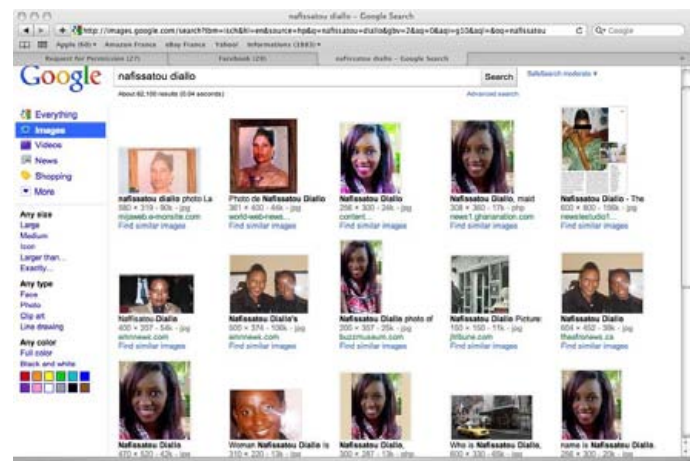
nafissatou diallo - Google Search

http://images.google.com/search?tbm=isch&hl=en&source=hp&q=nafissatou+diallo&gbv=2&aq=0&aqi=g10&aql=&oq=nafissatou

Apple (46) Amazon France eBay France Yahoo! Informations (3883)

Request for Permission (27) | Facebook (29) | nafissatou diallo - Google Search

Google

nafissatou diallo

Search

SafeSearch moderate

About 62,100 results (0.04 seconds)

Advanced search

Everything
Images
Videos
News
Shopping
More

Any size
Large
Medium
Icon
Larger than...
Exactly...

Any type
Face
Photo
Clip art
Line drawing

Any color
Full color
Black and white

nafissatou diallo photo La
580 × 319 - 90k - jpg
mijaweb.e-monsite.com
Find similar images

Photo de Nafissatou Diallo
361 × 400 - 44k - jpg
world-web-news...
Find similar images

Nafissatou Diallo
266 × 300 - 24k - jpg
content...
Find similar images

Nafissatou Diallo, maid
308 × 380 - 17k - php
news1.ghananation.com
Find similar images

Nafissatou Diallo - The
600 × 800 - 198k - jpg
newsteudio1...
Find similar images

Nafissatou Diallo
400 × 357 - 54k - jpg
amnnews.com
Find similar images

Nafissatou Diallo's
500 × 374 - 100k - jpg
amnnews.com
Find similar images

Nafissatou Diallo photo of
200 × 357 - 25k - jpg
buzzmuseum.com
Find similar images

Nafissatou Diallo Picture:
150 × 150 - 11k - jpg
jhtbune.com
Find similar images

Nafissatou Diallo
604 × 452 - 39k - jpg
theafronews.ca
Find similar images

Nafissatou Diallo
470 × 520 - 42k - jpg

Woman Nafissatou Diallo is
310 × 220 - 13k - jpg

Nafissatou Diallo,
300 × 387 - 13k - jpg

Who is Nafissatou Diallo,
600 × 330 - 65k - jpg

name is Nafissatou Diallo.
266 × 300 - 20k - jpg